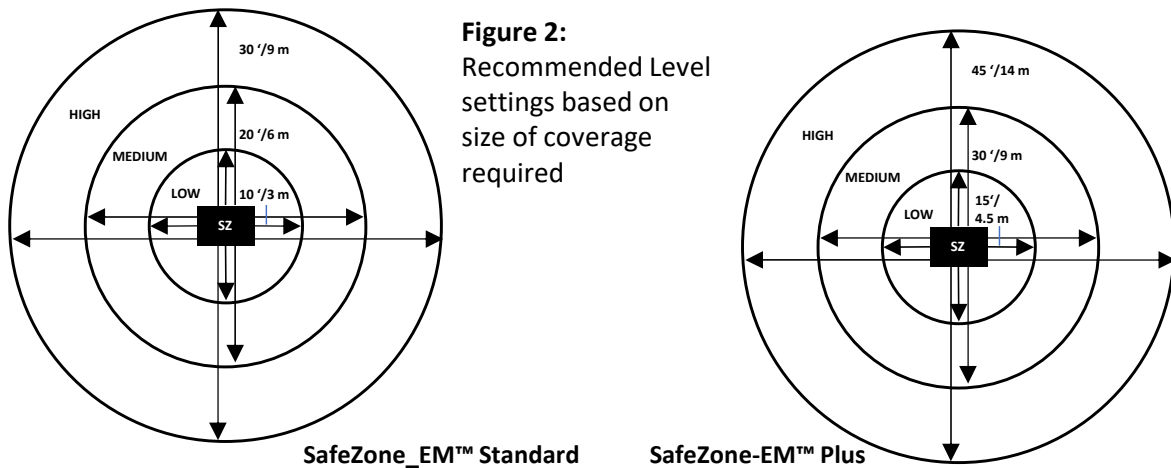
30 '/9 m
HIGH
20 '/6 m
MEDIUM
LOW
10 '/3 m
SZ

Figure 2:
Recommended Level settings based on size of coverage required

45 '/14 m
HIGH
30 '/9 m
MEDIUM
15'/ 4.5 m
LOW
SZ

SafeZone_EM™ Standard

SafeZone-EM™ Plus